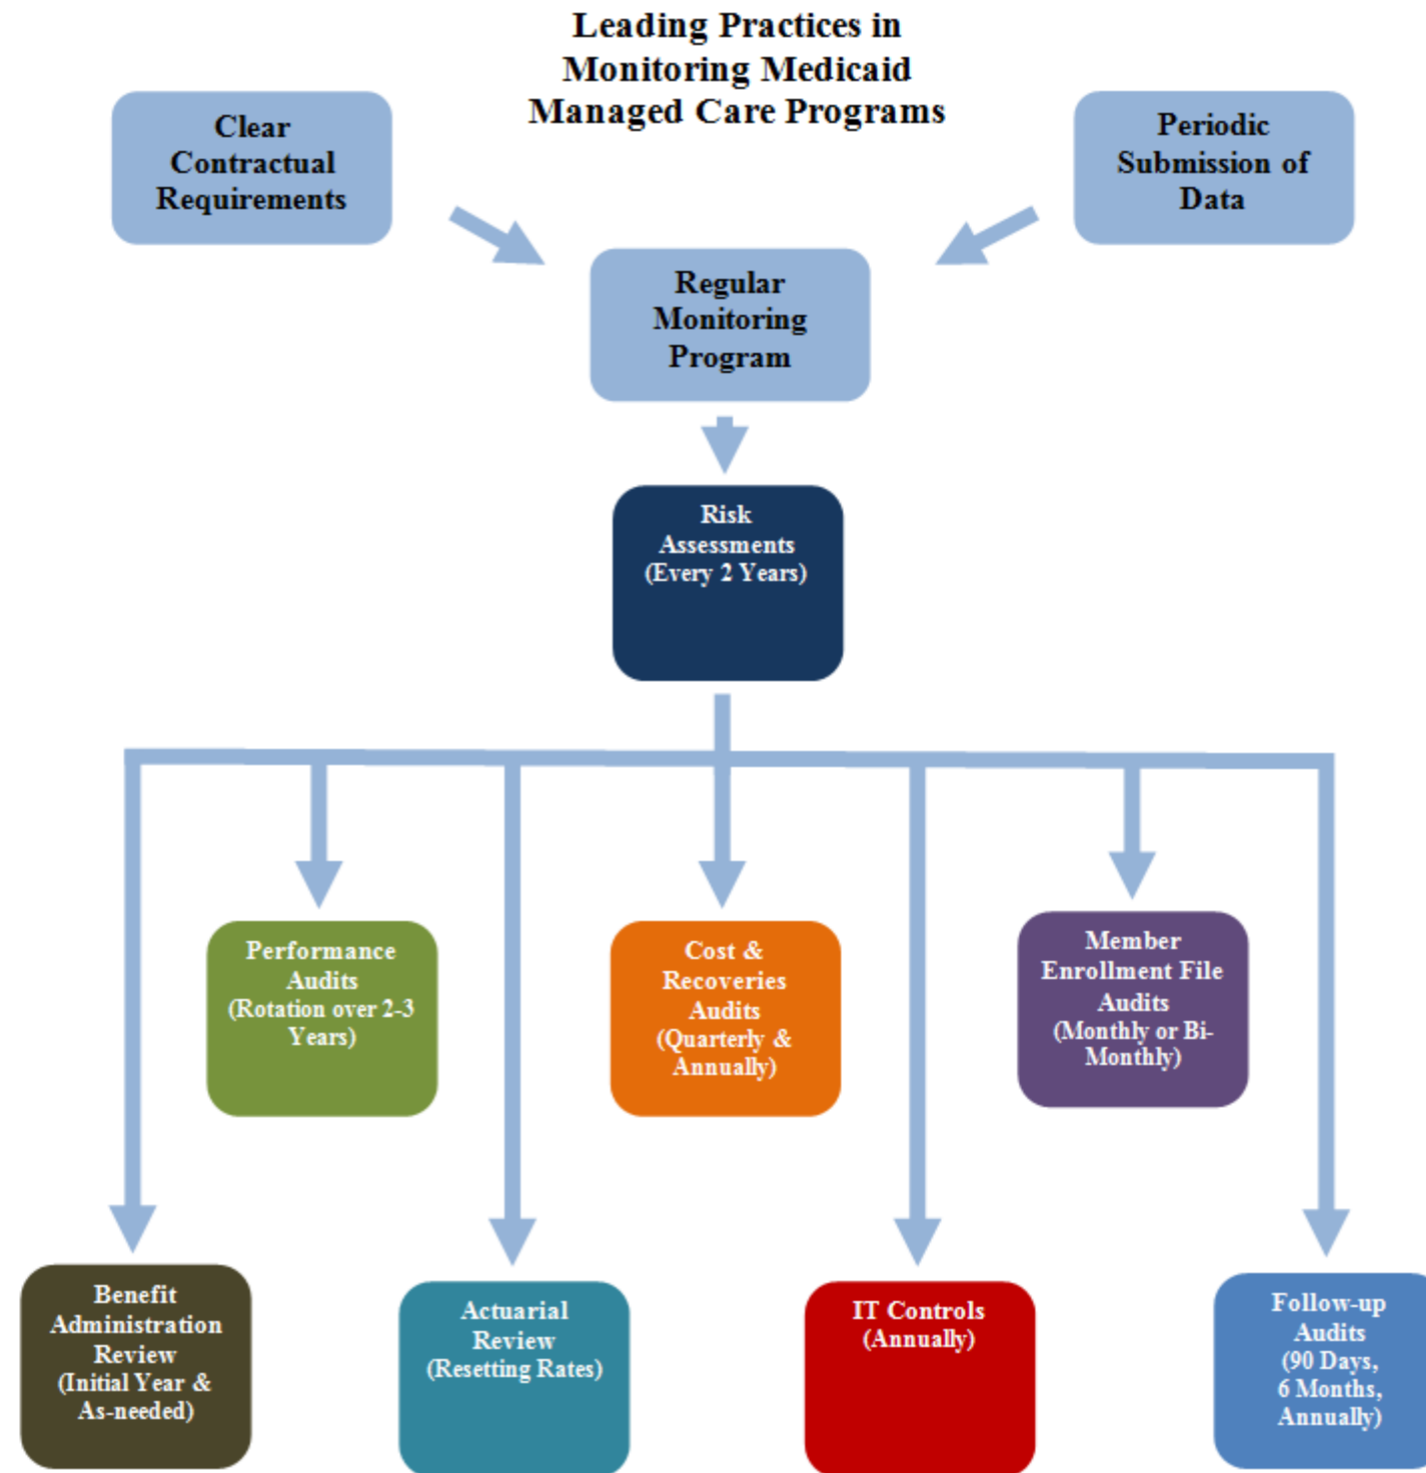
Leading Practices in Monitoring Medicaid Managed Care Programs

Clear Contractual Requirements

Periodic Submission of Data

Regular Monitoring Program

Risk Assessments (Every 2 Years)

Performance Audits (Rotation over 2-3 Years)

Cost & Recoveries Audits (Quarterly & Annually)

Member Enrollment File Audits (Monthly or Bi-Monthly)

Benefit Administration Review (Initial Year & As-needed)

Actuarial Review (Resetting Rates)

IT Controls (Annually)

Follow-up Audits (90 Days, 6 Months, Annually)